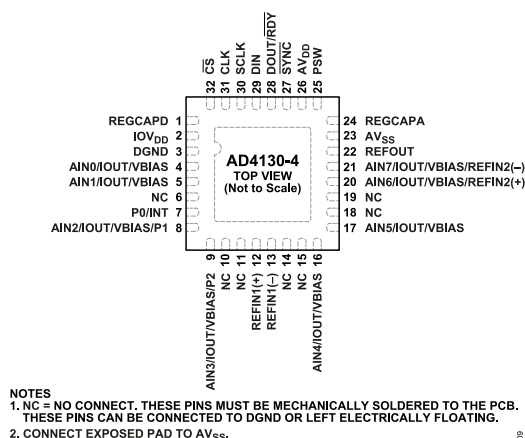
32 $\overline{CS}$
31 CLK
30 SCLK
29 DIN
28 DOUT/$\overline{RDY}$
27 $\overline{SYNC}$
26 $AV_{DD}$
25 PSW

REGCAPD 1
$IOV_{DD}$ 2
DGND 3
AIN0/IOUT/VBIAS 4
AIN1/IOUT/VBIAS 5
NC 6
P0/INT 7
AIN2/IOUT/VBIAS/P1 8

AD4130-4
TOP VIEW
(Not to Scale)

24 REGCAPA
23 $AV_{SS}$
22 REFOUT
21 AIN7/IOUT/VBIAS/REFIN2(–)
20 AIN6/IOUT/VBIAS/REFIN2(+)
19 NC
18 NC
17 AIN5/IOUT/VBIAS

9 AIN3/IOUT/VBIAS/P2
10 NC
11 NC
12 REFIN1(+)
13 REFIN1(–)
14 NC
15 NC
16 AIN4/IOUT/VBIAS

NOTES
1. NC = NO CONNECT. THESE PINS MUST BE MECHANICALLY SOLDERED TO THE PCB. THESE PINS CAN BE CONNECTED TO DGND OR LEFT ELECTRICALLY FLOATING.
2. CONNECT EXPOSED PAD TO $AV_{SS}$.

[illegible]